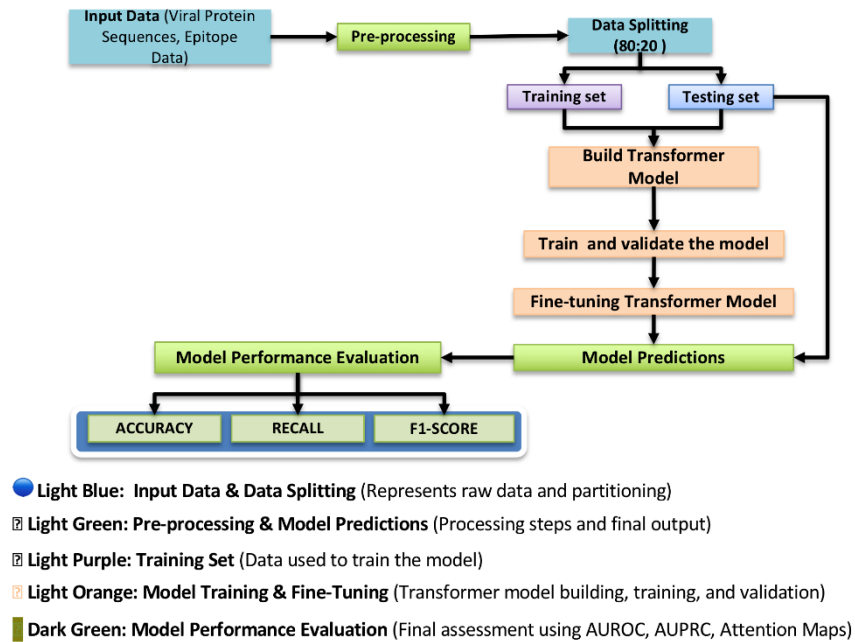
**Input Data** (Viral Protein Sequences, Epitope Data)

**Pre-processing**

**Data Splitting (80:20 )**

**Training set**

**Testing set**

**Build Transformer Model**

**Train and validate the model**

**Fine-tuning Transformer Model**

**Model Predictions**

**Model Performance Evaluation**

| ACCURACY | RECALL | F1-SCORE |
|---|---|---|

**Light Blue: Input Data & Data Splitting** (Represents raw data and partitioning)

⍰ **Light Green: Pre-processing & Model Predictions** (Processing steps and final output)

⍰ **Light Purple: Training Set** (Data used to train the model)

⍰ **Light Orange: Model Training & Fine-Tuning** (Transformer model building, training, and validation)

**Dark Green: Model Performance Evaluation** (Final assessment using AUROC, AUPRC, Attention Maps)